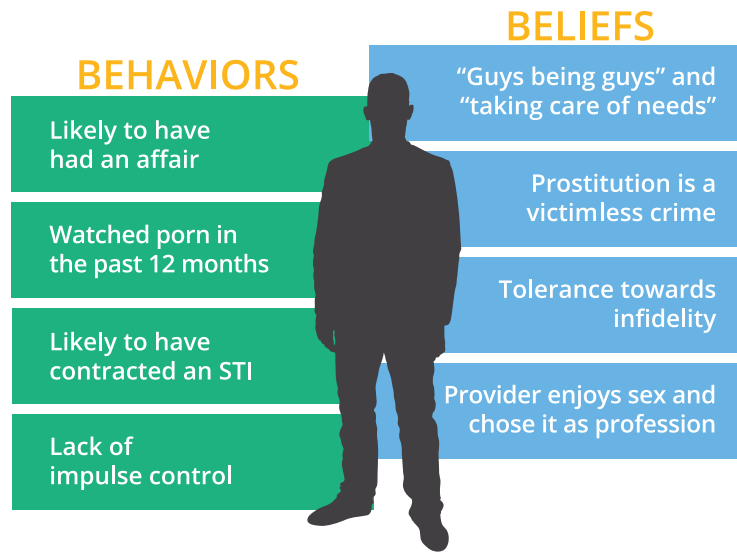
BEHAVIORS

Likely to have had an affair

Watched porn in the past 12 months

Likely to have contracted an STI

Lack of impulse control

BELIEFS

“Guys being guys” and “taking care of needs”

Prostitution is a victimless crime

Tolerance towards infidelity

Provider enjoys sex and chose it as profession